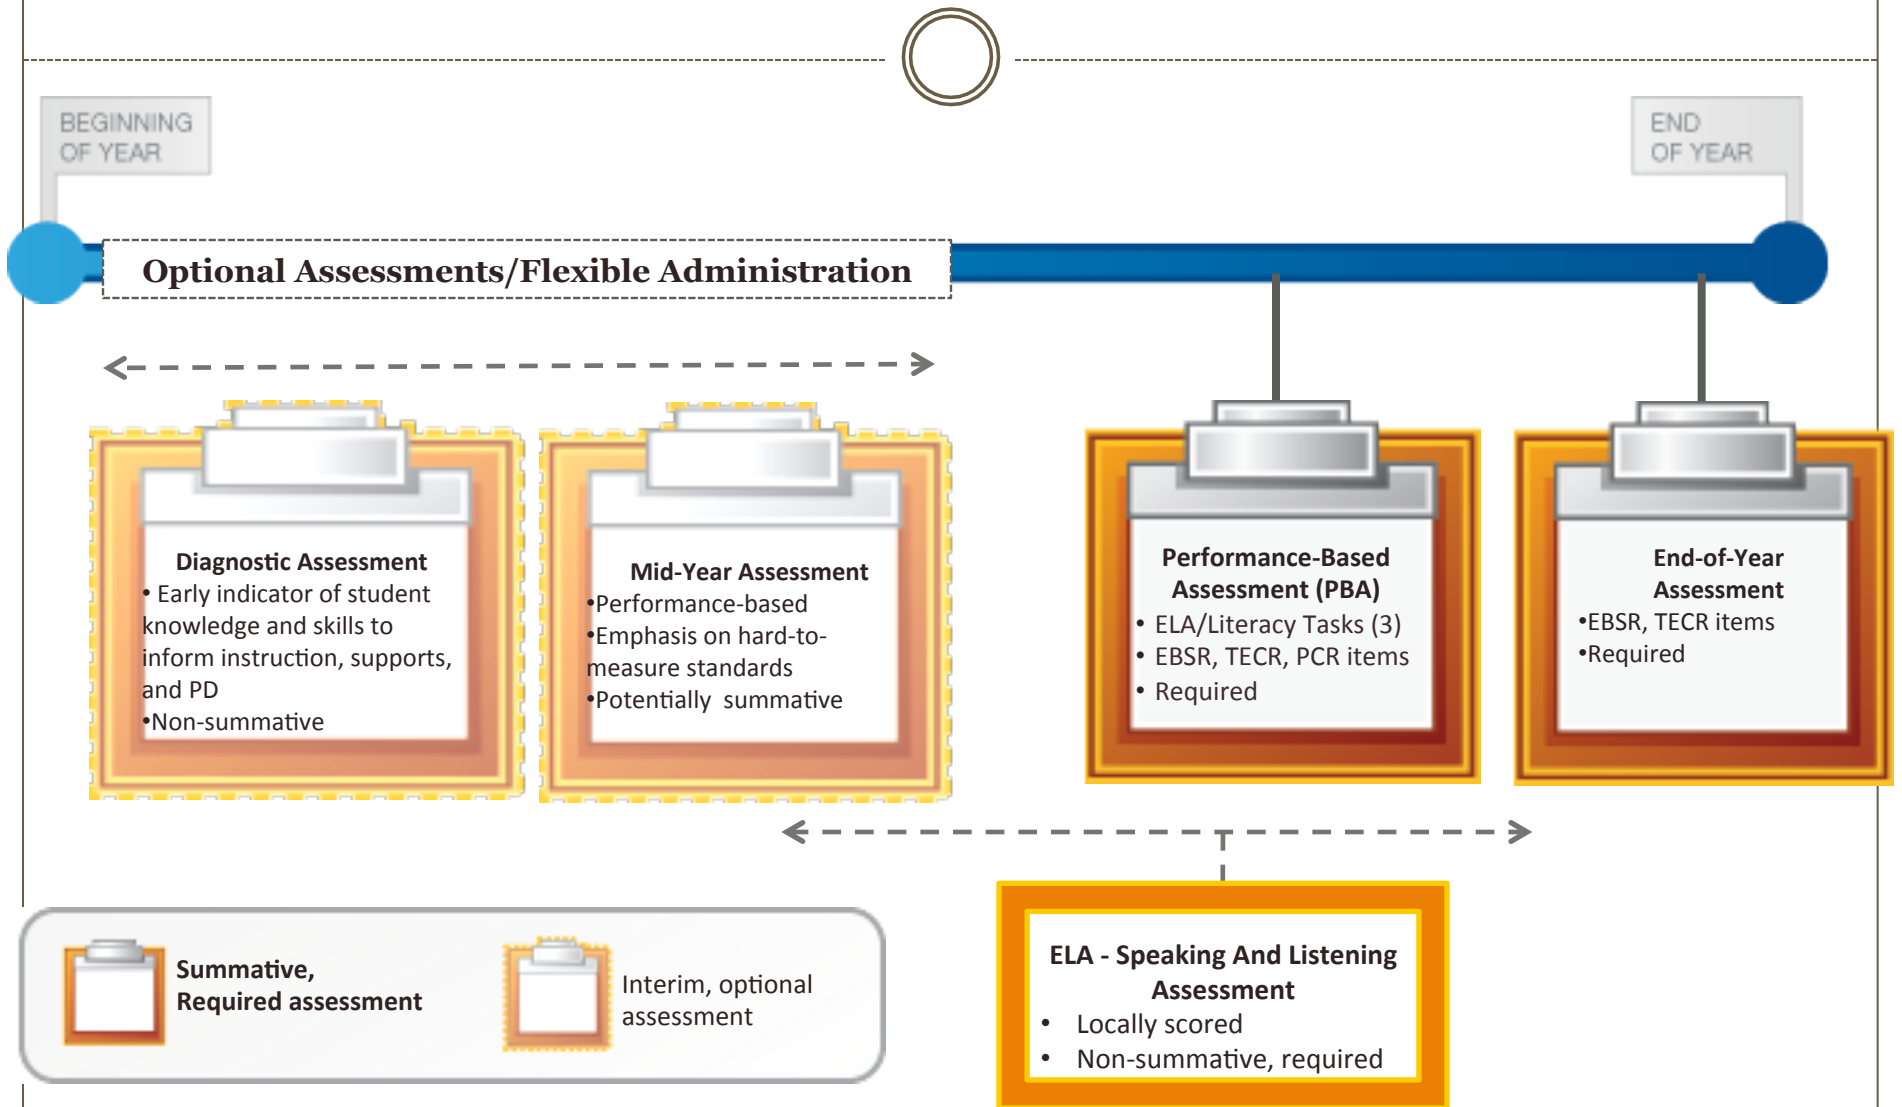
BEGINNING OF YEAR

END OF YEAR

Optional Assessments/Flexible Administration

Diagnostic Assessment
• Early indicator of student knowledge and skills to inform instruction, supports, and PD
•Non-summative

Mid-Year Assessment
•Performance-based
•Emphasis on hard-to-measure standards
•Potentially summative

Performance-Based Assessment (PBA)
• ELA/Literacy Tasks (3)
• EBSR, TECR, PCR items
• Required

End-of-Year Assessment
•EBSR, TECR items
•Required

Summative, Required assessment

Interim, optional assessment

ELA - Speaking And Listening Assessment
• Locally scored
• Non-summative, required